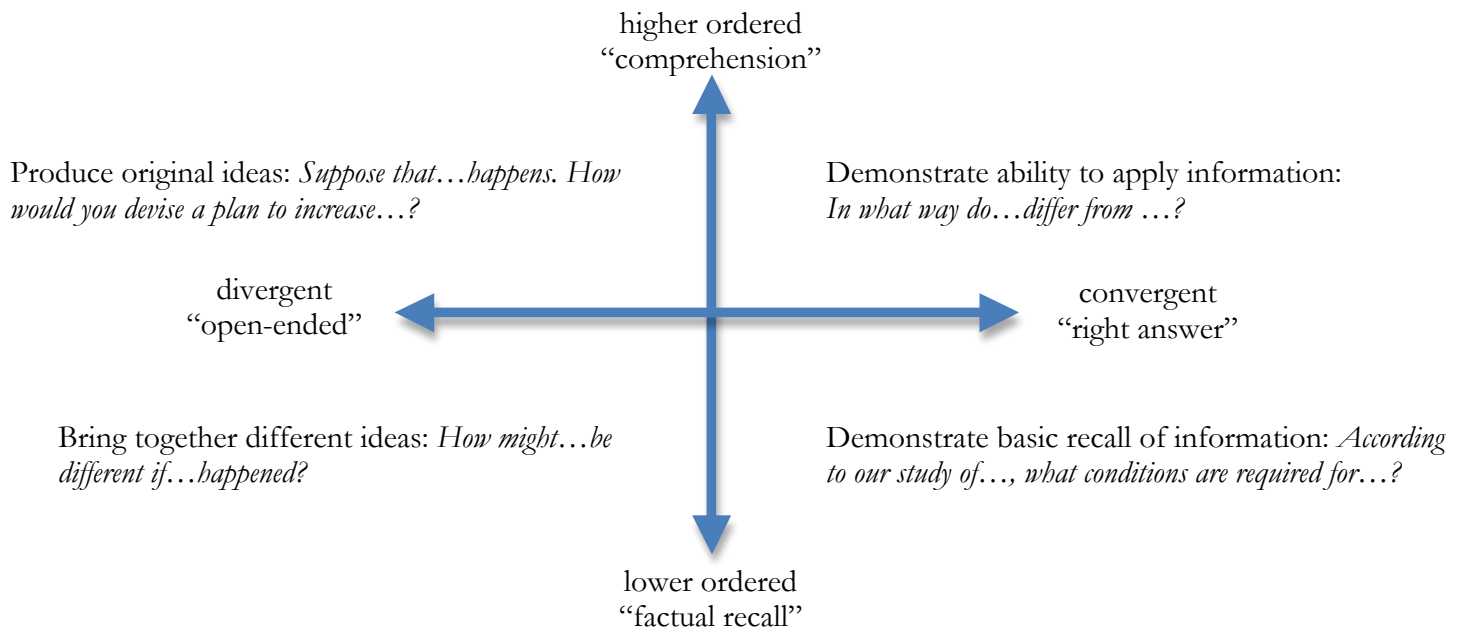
higher ordered
“comprehension”

Produce original ideas: Suppose that…happens. How would you devise a plan to increase…?

Demonstrate ability to apply information: In what way do…differ from …?

divergent
“open-ended”

convergent
“right answer”

Bring together different ideas: How might…be different if…happened?

Demonstrate basic recall of information: According to our study of…, what conditions are required for…?

lower ordered
“factual recall”